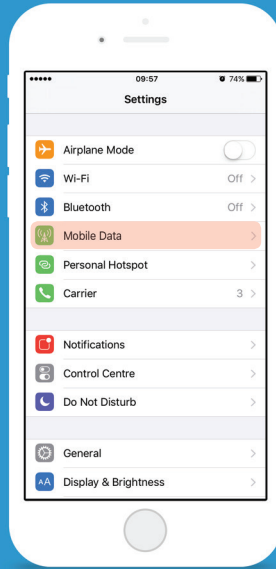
●●●●● 09:57 74%

Settings

Airplane Mode

Wi-Fi Off >

Bluetooth Off >

Mobile Data >

Personal Hotspot >

Carrier 3 >

Notifications >

Control Centre >

Do Not Disturb >

General >

AA Display & Brightness >